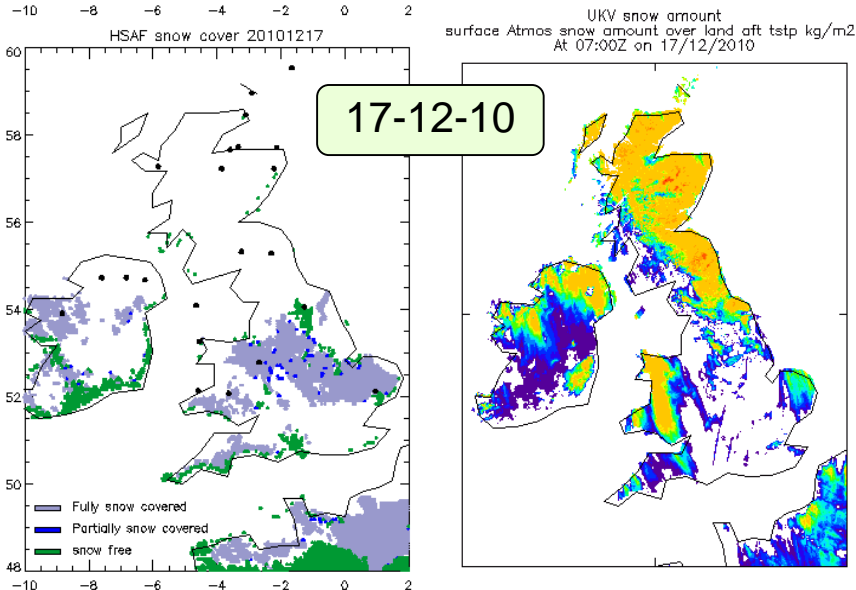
-10 -8 -6 -4 -2 0 2

HSAF snow cover 20101217

60
58
56
54
52
50
48

Fully snow covered
Partially snow covered
snow free

-10 -8 -6 -4 -2 0 2

17-12-10

UKV snow amount
surface Atmos snow amount over land aft tstp kg/m2
At 07:00Z on 17/12/2010